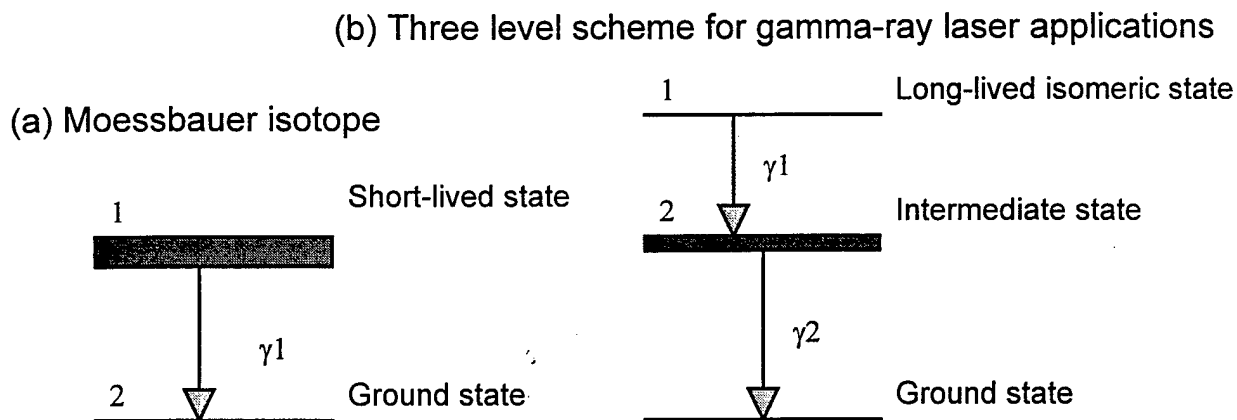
(b) Three level scheme for gamma-ray laser applications

(a) Moessbauer isotope

1

Short-lived state

$\gamma 1$

2

Ground state

1

Long-lived isomeric state

$\gamma 1$

2

Intermediate state

$\gamma 2$

Ground state